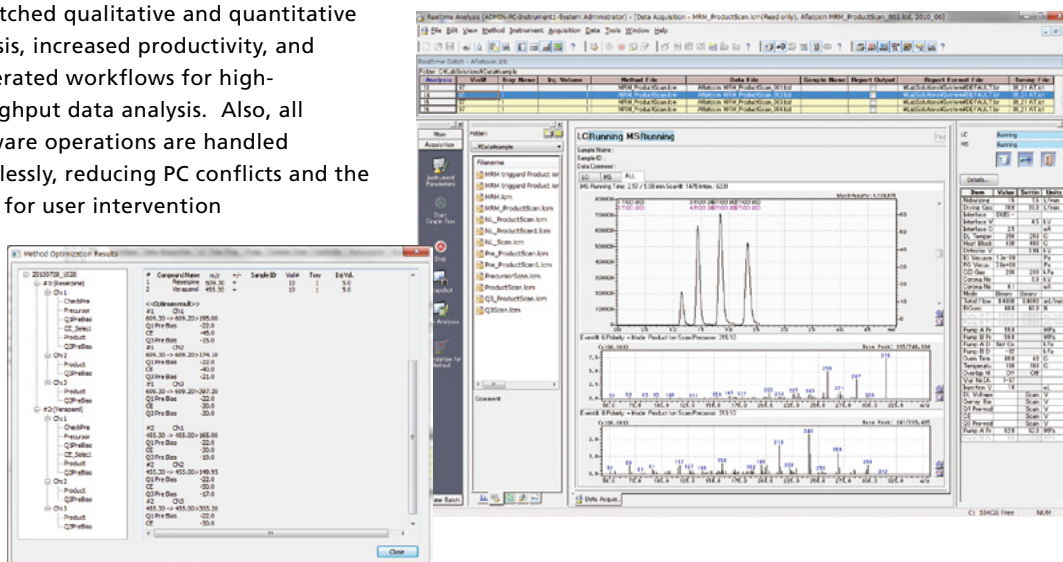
atched qualitative and quantitative sis, increased productivity, and erated workflows for high-ghput data analysis. Also, all ware operations are handled lessly, reducing PC conflicts and the for user intervention

Realtime Analysis [ADMIN-PC-Instrument1-System Administrator] - [Data Acquisition - MRM_ProductScan.lcm(Read only), Aflatoxin MRM_ProductScan_002.lcd, 2010_06]

File Edit View Method Instrument Acquisition Data Tools Window Help

Realtime Batch - Aflatoxin.lcb

| Analysis | Vial# | Tray Name | Inj. Volume | Method File | Data File | Sample Name | Report Output | Report Format File | Tuning File |
|---|---|---|---|---|---|---|---|---|---|
| 1 | 17 | 1 | 1 | MRM_ProductScan.lcm | Aflatoxin MRM_ProductScan_001.lcd | | | DEFAULT.lsr | |
| 2 | 17 | 1 | 1 | MRM_ProductScan.lcm | Aflatoxin MRM_ProductScan_002.lcd | | | DEFAULT.lsr | |
| 3 | 17 | 1 | 1 | MRM_ProductScan.lcm | Aflatoxin MRM_ProductScan_003.lcd | | | DEFAULT.lsr | |

Main
Acquisition
Instrument Parameters
Start Single Run
Stop
Snapshot
Data Analysis
View Batch

Filename
MRM triggerd Product.lcm
MRM triggerd Product.lcm
MRM.lcm
MRM_ProductScan.lcm
NL_ProductScan.lcm
NL_ProductScan1.lcm
NL_Scan.lcm
Pre_ProductScan.lcm
Pre_ProductScan1.lcm
PrecursorScan.lcm
Q3_ProductScan.lcm
Q3Scan.lcm

Comment

LC Running MS Running
Sample Name:
Sample ID:
Data Comment:
LC MS ALL
MS Running Time: 2.57 / 5.00 min

Event# 8 Polarity + Mode: Product Ion Scan Precursor: 313.10
Event# 9 Polarity + Mode: Product Ion Scan Precursor: 313.10

Data Acqui...

LC Running
MS Running

Details...

| Item | Value | Setting | Units |
|---|---|---|---|
| Nebulizing | 1.5 | 1.5 | L/min |
| Drying Gas | 15.0 | 15.0 | L/min |
| Interface V | | 4.5 | kV |
| Interface C | | | uA |
| DL Temper | | 250 | C |
| Heat Block | | 400 | C |
| Detector V | | | kV |
| Mode | Binary | Binary | |
| Total Flow | | | mL/min |
| Pump A Pr | | | MPa |
| Pump B Pr | | | MPa |
| Oven Tem | | 40.0 | C |
| Injection V | | 10 | uL |

C: 594GB Free NUM

Method Optimization Results

20100728_1020
#1(Reserpine)
Ch1
CheckPre
Precursor
Q1PreBias
CE_Select
Product
Q3PreBias
Ch2
Product
Q3PreBias
Ch3
Product
Q3PreBias
#2(Verapamil)
Ch1
CheckPre
Precursor
Q1PreBias
CE_Select
Product
Q3PreBias
Ch2
Product
Q3PreBias
Ch3
Product
Q3PreBias

| # | CompoundName | m/z | +/- | SampleID | Vial# | Tray | Inj Vol. |
|---|---|---|---|---|---|---|---|
| 1 | Reserpine | 609.30 | + | | 13 | 1 | 5.0 |
| 2 | Verapamil | 455.30 | + | | 13 | 1 | 5.0 |

<<Optimumresult>>
#1 Ch1
609.30->609.20>195.00
Q1 Pre Bias -22.0
CE -45.0
Q3 Pre Bias -15.0
#1 Ch2
609.30->609.20>174.10
Q1 Pre Bias -22.0
CE -40.0
Q3 Pre Bias -21.0
#1 Ch3
609.30->609.20>397.10
Q1 Pre Bias -22.0
CE -30.0
Q3 Pre Bias -20.0

#2 Ch1
455.30->455.00>165.00
Q1 Pre Bias -22.0
CE -30.0
Q3 Pre Bias -10.0
#2 Ch2
455.30->455.00>149.95
Q1 Pre Bias -22.0
CE -50.0
Q3 Pre Bias -17.0
#2 Ch3
455.30->455.00>303.20
Q1 Pre Bias -22.0
CE -30.0

Close